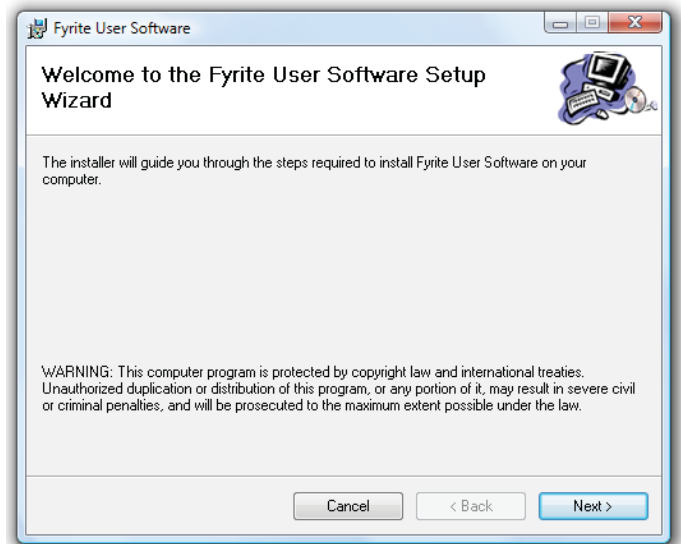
Fyrite User Software

Welcome to the Fyrite User Software Setup Wizard

The installer will guide you through the steps required to install Fyrite User Software on your computer.

WARNING: This computer program is protected by copyright law and international treaties. Unauthorized duplication or distribution of this program, or any portion of it, may result in severe civil or criminal penalties, and will be prosecuted to the maximum extent possible under the law.

Cancel
< Back
Next >